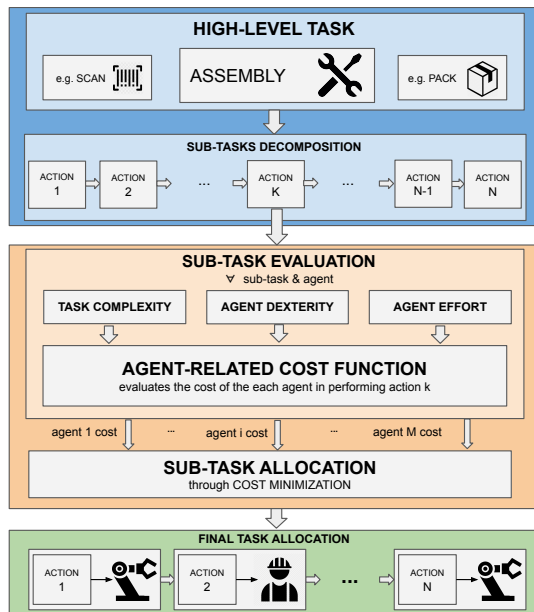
HIGH-LEVEL TASK

e.g. SCAN

ASSEMBLY

e.g. PACK

SUB-TASKS DECOMPOSITION

ACTION 1

ACTION 2

...

ACTION K

...

ACTION N-1

ACTION N

SUB-TASK EVALUATION

∀ sub-task & agent

TASK COMPLEXITY

AGENT DEXTERITY

AGENT EFFORT

AGENT-RELATED COST FUNCTION

evaluates the cost of the each agent in performing action k

agent 1 cost

...

agent i cost

...

agent M cost

SUB-TASK ALLOCATION

through COST MINIMIZATION

FINAL TASK ALLOCATION

ACTION 1

ACTION 2

...

ACTION N